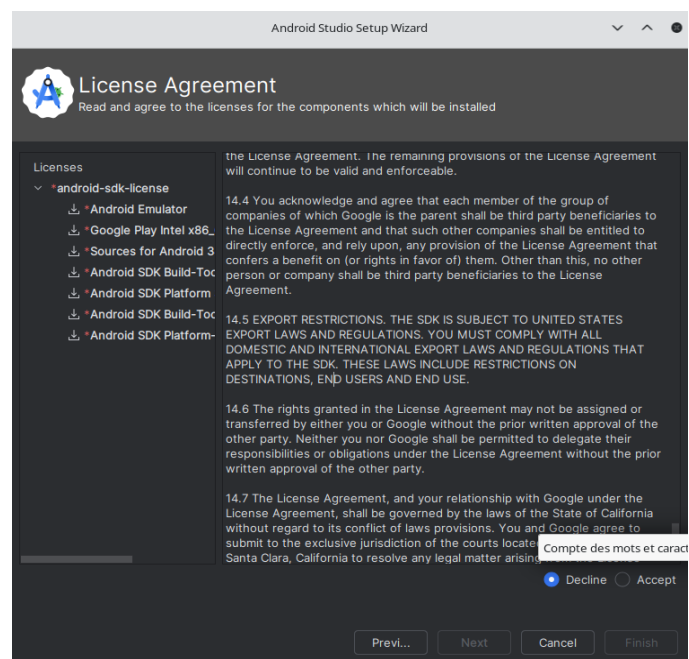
Android Studio Setup Wizard

License Agreement
Read and agree to the licenses for the components which will be installed

Licenses
*android-sdk-license
*Android Emulator
*Google Play Intel x86_
*Sources for Android 3
*Android SDK Build-Too
*Android SDK Platform
*Android SDK Build-Too
*Android SDK Platform-

the License Agreement. The remaining provisions of the License Agreement will continue to be valid and enforceable.

14.4 You acknowledge and agree that each member of the group of companies of which Google is the parent shall be third party beneficiaries to the License Agreement and that such other companies shall be entitled to directly enforce, and rely upon, any provision of the License Agreement that confers a benefit on (or rights in favor of) them. Other than this, no other person or company shall be third party beneficiaries to the License Agreement.

14.5 EXPORT RESTRICTIONS. THE SDK IS SUBJECT TO UNITED STATES EXPORT LAWS AND REGULATIONS. YOU MUST COMPLY WITH ALL DOMESTIC AND INTERNATIONAL EXPORT LAWS AND REGULATIONS THAT APPLY TO THE SDK. THESE LAWS INCLUDE RESTRICTIONS ON DESTINATIONS, END USERS AND END USE.

14.6 The rights granted in the License Agreement may not be assigned or transferred by either you or Google without the prior written approval of the other party. Neither you nor Google shall be permitted to delegate their responsibilities or obligations under the License Agreement without the prior written approval of the other party.

14.7 The License Agreement, and your relationship with Google under the License Agreement, shall be governed by the laws of the State of California without regard to its conflict of laws provisions. You and Google agree to submit to the exclusive jurisdiction of the courts locate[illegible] Santa Clara, California to resolve any legal matter arising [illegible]

Compte des mots et caract

Decline Accept

Previ... Next Cancel Finish